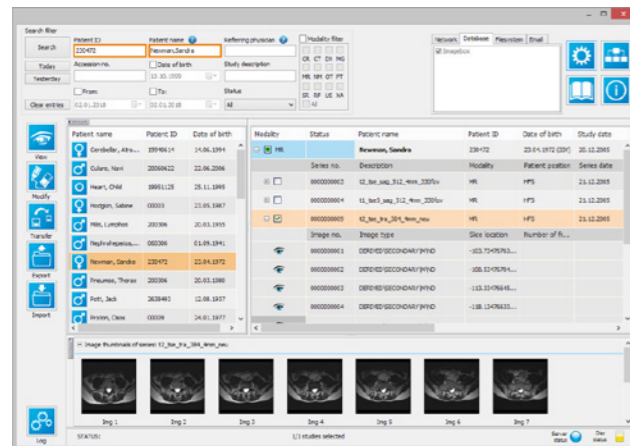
Search filter

Search

Today

Yesterday

Clear entries

Patient ID
230472

Patient name
Newman,Sandra

Referring physician

Modality filter

CR CT DX MG
MR NM OT PT
SR RF US XA
All

Accession no.

Date of birth
13.10.1920

Study description

From:
02.01.2018

To:
03.01.2018

Status
All

Network Database Filesystem Email

Imagebox

View

Modify

Transfer

Export

Import

Log

| Patient name | Patient ID | Date of birth |
|---|---|---|
| Cerebellar, Atro... | 1994061 | 14.06.1994 |
| Cubaro, Navi | 20060622 | 22.06.2006 |
| Heart, Child | 19951125 | 25.11.1995 |
| Hostgien, Sabine | 00003 | 23.05.1987 |
| Mike, Lymphom | 200306 | 20.03.1955 |
| Nephrofrequenz... | 050306 | 01.09.1941 |
| Newman, Sandra | 230472 | 23.04.1972 |
| Pneumos, Thorax | 200306 | 20.03.1980 |
| Pott, Jack | 2638483 | 12.08.1937 |
| Proton, Claus | 00039 | 24.01.1977 |

| Modality | Status | Patient name | Patient ID | Date of birth | Study date |
|---|---|---|---|---|---|
| MR | | Newman, Sandra | 230472 | 23.04.1972 (33Y) | 20.12.2005 |
| | Series no. | Description | Modality | Patient position | Series date |
| | 0000000002 | t2_tse_sag_512_4mm_320fov | MR | HFS | 21.12.2005 |
| | 0000000004 | t1_tse3_sag_512_4mm_330fov | MR | HFS | 21.12.2005 |
| | 0000000005 | t2_tse_tra_384_4mm_neu | MR | HFS | 21.12.2005 |
| | Image no. | Image type | Slice location | Number of fr... | |
| | 0000000001 | DERIVED\SECONDARY\MPR\ND | -103.72475763... | | |
| | 0000000002 | DERIVED\SECONDARY\MPR\ND | -108.52457594... | | |
| | 0000000003 | DERIVED\SECONDARY\MPR\ND | -113.3047665... | | |
| | 0000000004 | DERIVED\SECONDARY\MPR\ND | -118.13478633... | | |

Image thumbnails of series: t2_tse_tra_384_4mm_neu

Img 1 Img 2 Img 3 Img 4 Img 5 Img 6 Img 7

STATUS:

1/1 studies selected

Server status

Disc status